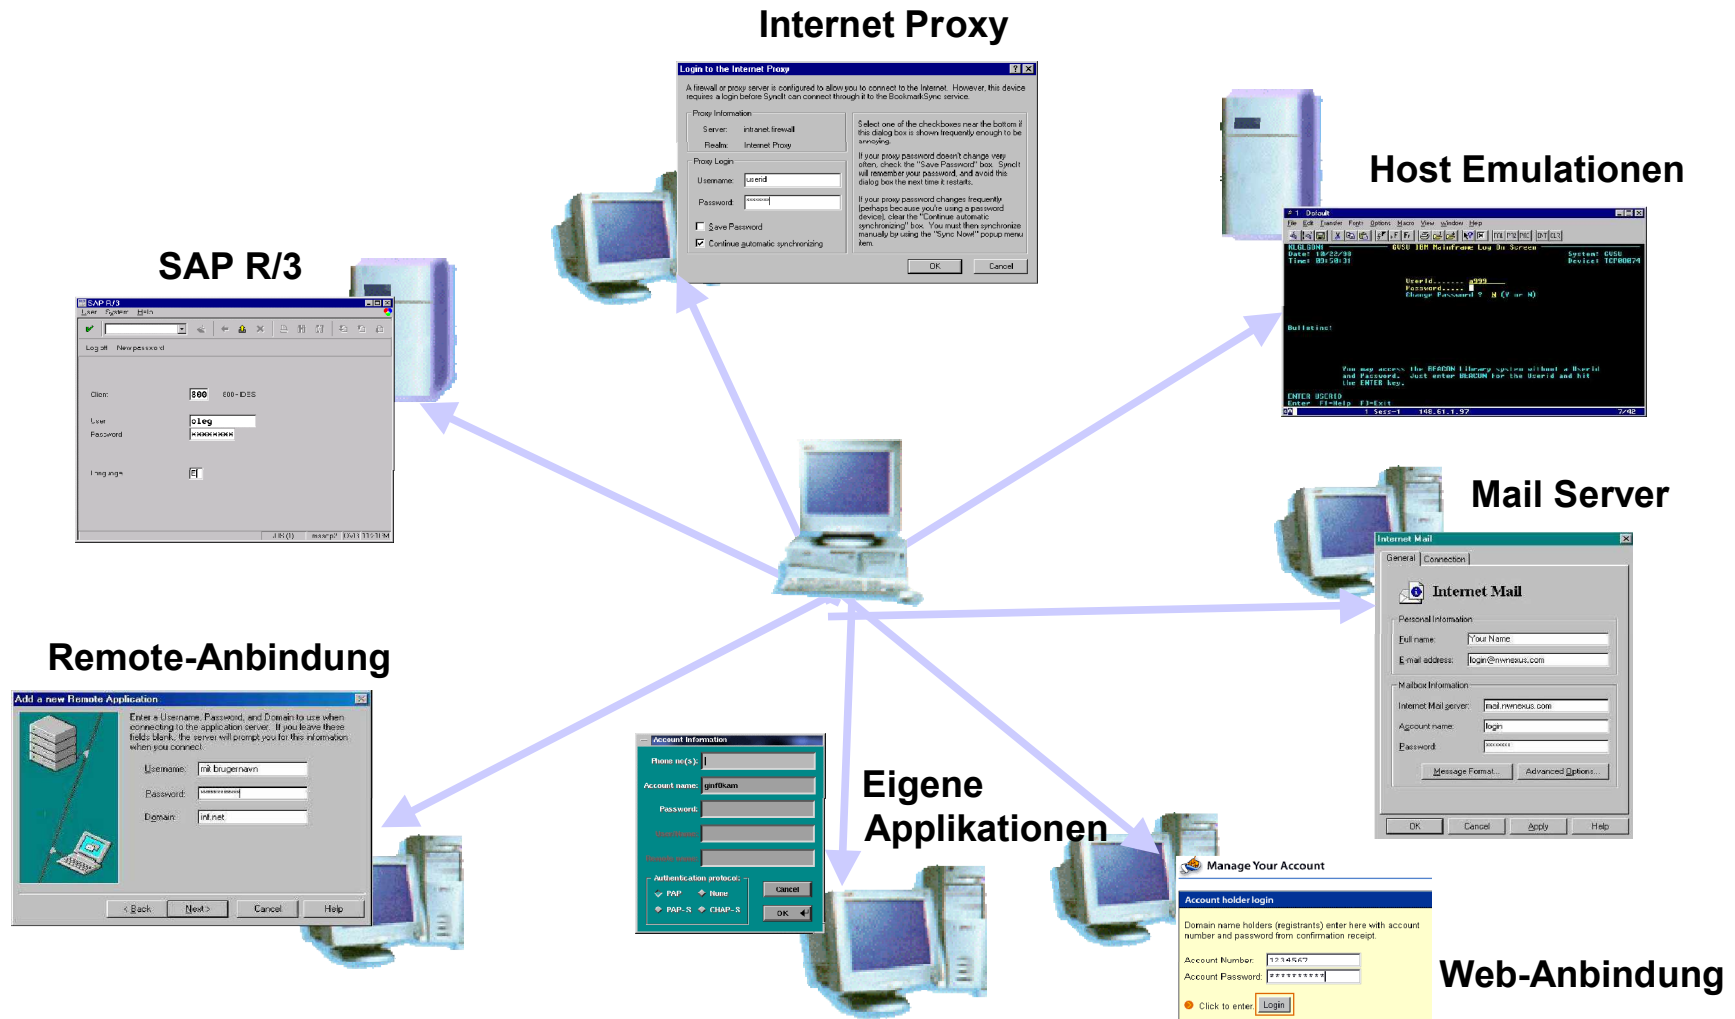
Internet Proxy

Login to the Internet Proxy

A firewall or proxy server is configured to allow you to connect to the Internet. However, this device requires a login before SyncIt can connect through it to the BookmarkSync service.

Proxy Information

Server: intranet.firewall

Realm: Internet Proxy

Proxy Login

Username: userid

Password: *******

Save Password

Continue automatic synchronizing

Select one of the checkboxes near the bottom if this dialog box is shown frequently enough to be annoying.

If your proxy password doesn't change very often, check the "Save Password" box. SyncIt will remember your password, and avoid this dialog box the next time it restarts.

If your proxy password changes frequently (perhaps because you're using a password device), clear the "Continue automatic synchronizing" box. You must then synchronize manually by using the "Sync Now!" popup menu item.

OK Cancel

Host Emulationen

SAP R/3

SAP R/3

Log off New password

Client: 800

User: oleg

Password: ********

Language: E

Mail Server

Internet Mail

General Connection

Internet Mail

Personal Information

Full name: Your Name

E-mail address: login@mynexus.com

Mailbox Information

Internet Mail server: mail.mynexus.com

Account name: login

Password: *******

Message Format... Advanced Options...

OK Cancel Apply Help

Remote-Anbindung

Add a new Remote Application

Enter a Username, Password, and Domain to use when connecting to the application server. If you leave these fields blank, the server will prompt you for this information when you connect.

Username: mit brugernavn

Password: **********

Domain: inl.net

< Back Next > Cancel Help

Account Information

Phone no(s):

Account name: ginf0kam

Password:

Authentication protocol:

PAP None

PAP-S CHAP-S

Cancel

OK

Eigene Applikationen

Manage Your Account

Account holder login

Domain name holders (registrants) enter here with account number and password from confirmation receipt.

Account Number: 1234567

Account Password: **********

Click to enter: Login

Web-Anbindung